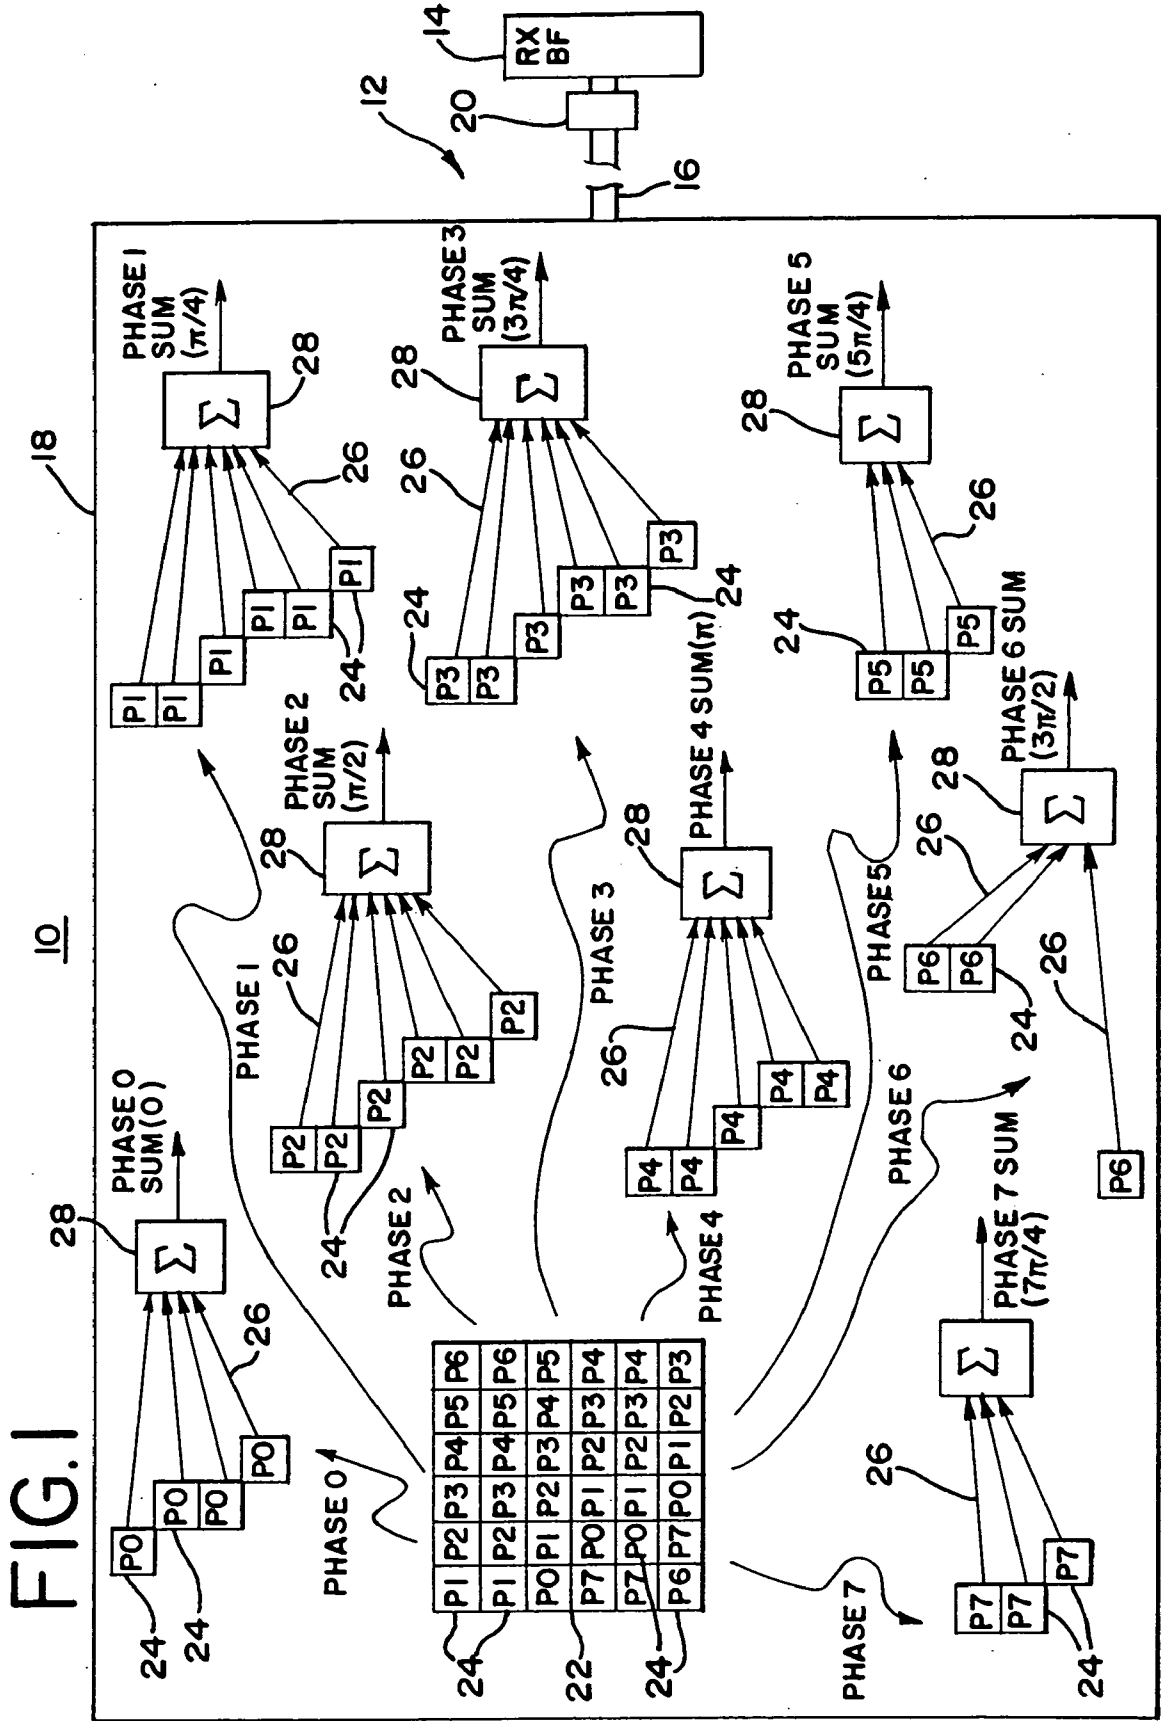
FIG.1

10

18

12

14 RX BF

20

16

PHASE 0 SUM(0)

PHASE 1 SUM ($\pi/4$)

PHASE 2 SUM ($\pi/2$)

PHASE 3 SUM ($3\pi/4$)

PHASE 4 SUM($\pi$)

PHASE 5 SUM ($5\pi/4$)

PHASE 6 SUM ($3\pi/2$)

PHASE 7 SUM ($7\pi/4$)

PHASE 0

PHASE 1

PHASE 2

PHASE 3

PHASE 4

PHASE 5

PHASE 6

PHASE 7

28 28 28 28 28 28 28

26 26 26 26 26 26 26 26

24 24 24 24 24 24 24 24 24 24 24 24 24

22

P0 P0 P0 P0

P1 P1 P1 P1 P1 P1

P2 P2 P2 P2 P2 P2

P3 P3 P3 P3 P3 P3

P4 P4 P4 P4 P4

P5 P5 P5

P6 P6 P6

P7 P7 P7

| P1 | P2 | P3 | P4 | P5 | P6 |
|---|---|---|---|---|---|
| P1 | P2 | P3 | P4 | P5 | P6 |
| P0 | P1 | P2 | P3 | P4 | P5 |
| P7 | P0 | P1 | P2 | P3 | P4 |
| P7 | P0 | P1 | P2 | P3 | P4 |
| P6 | P7 | P0 | P1 | P2 | P3 |